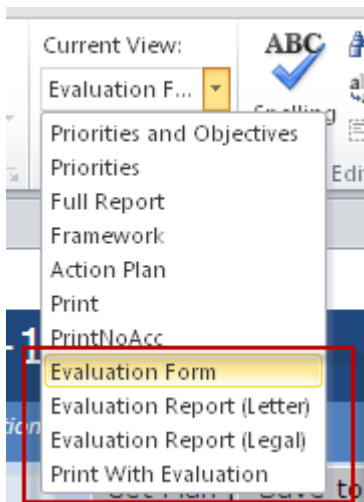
Current View:

Evaluation F...

ABC

Spelling

Edi

Priorities and Objectives
Priorities
Full Report
Framework
Action Plan
Print
PrintNoAcc
Evaluation Form
Evaluation Report (Letter)
Evaluation Report (Legal)
Print With Evaluation

1

Save

to